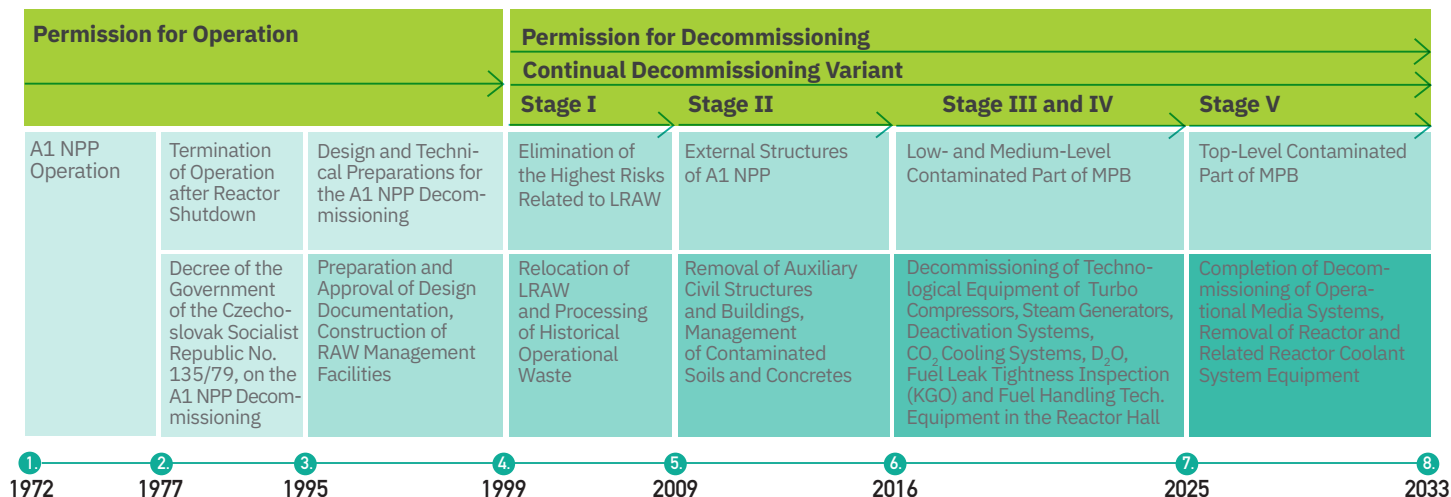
Permission for Operation

Permission for Decommissioning

Continual Decommissioning Variant

Stage I

Stage II

Stage III and IV

Stage V

A1 NPP Operation

Termination of Operation after Reactor Shutdown

Design and Technical Preparations for the A1 NPP Decommissioning

Elimination of the Highest Risks Related to LRAW

External Structures of A1 NPP

Low- and Medium-Level Contaminated Part of MPB

Top-Level Contaminated Part of MPB

Decree of the Government of the Czechoslovak Socialist Republic No. 135/79, on the A1 NPP Decommissioning

Preparation and Approval of Design Documentation, Construction of RAW Management Facilities

Relocation of LRAW and Processing of Historical Operational Waste

Removal of Auxiliary Civil Structures and Buildings, Management of Contaminated Soils and Concretes

Decommissioning of Technological Equipment of Turbo Compressors, Steam Generators, Deactivation Systems, $CO_2$ Cooling Systems, $D_2O$, Fuel Leak Tightness Inspection (KGO) and Fuel Handling Tech. Equipment in the Reactor Hall

Completion of Decommissioning of Operational Media Systems, Removal of Reactor and Related Reactor Coolant System Equipment

1. 1972

2. 1977

3. 1995

4. 1999

5. 2009

6. 2016

7. 2025

8. 2033